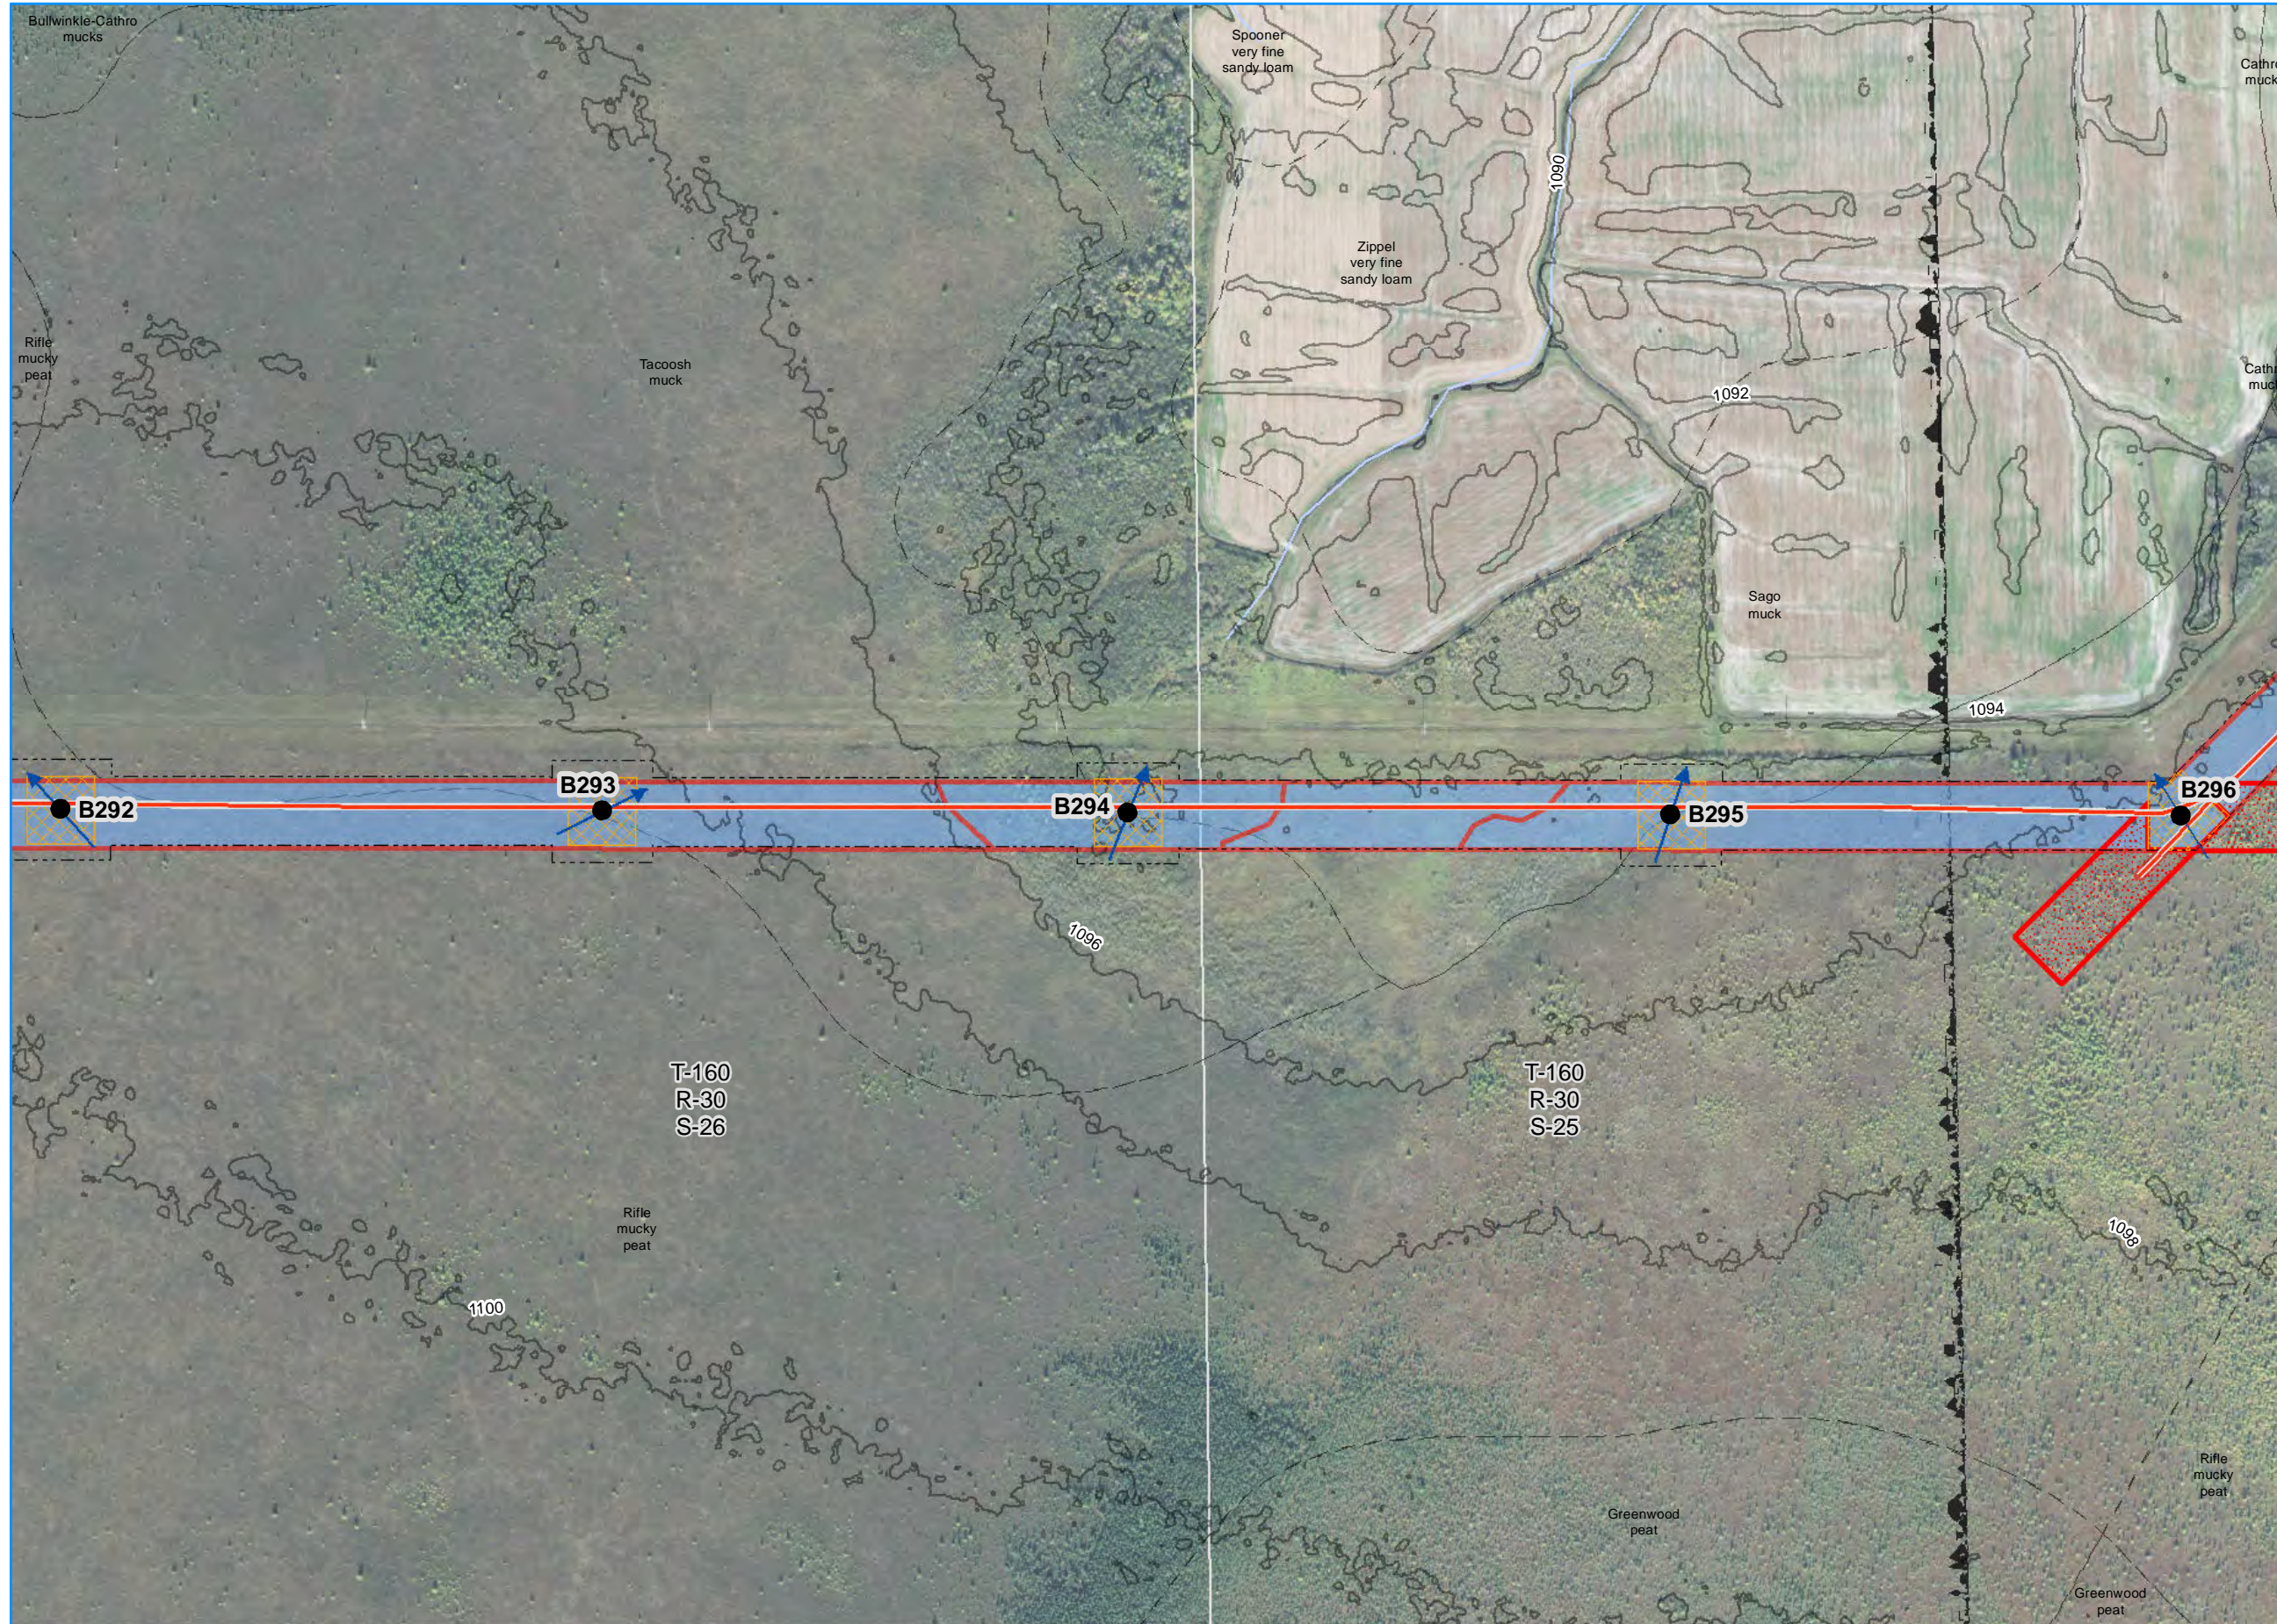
Bullwinkle-Cathro mucks

Spooner very fine sandy loam

Cathro muck

1090

Zippel very fine sandy loam

Rifle mucky peat

Tacoosh muck

Cathro muck

1092

Sago muck

1094

B292

B293

B294

B295

B296

1096

T-160
R-30
S-26

T-160
R-30
S-25

Rifle mucky peat

1098

1100

Rifle mucky peat

Greenwood peat

Greenwood peat